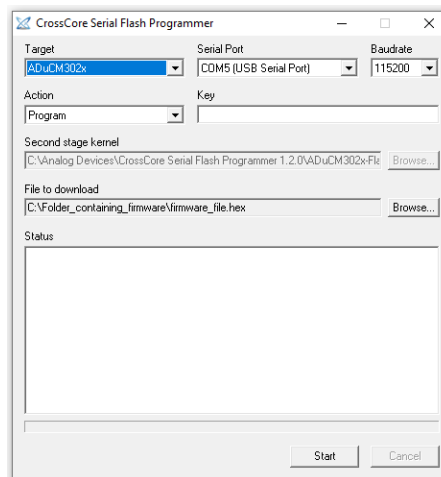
CrossCore Serial Flash Programmer

Target
ADuCM302x

Serial Port
COM5 (USB Serial Port)

Baudrate
115200

Action
Program

Key

Second stage kernel
C:\Analog Devices\CrossCore Serial Flash Programmer 1.2.0\ADuCM302x-Fl

Browse...

File to download
C:\Folder_containing_firmware\firmware_file.hex

Browse...

Status

Start

Cancel